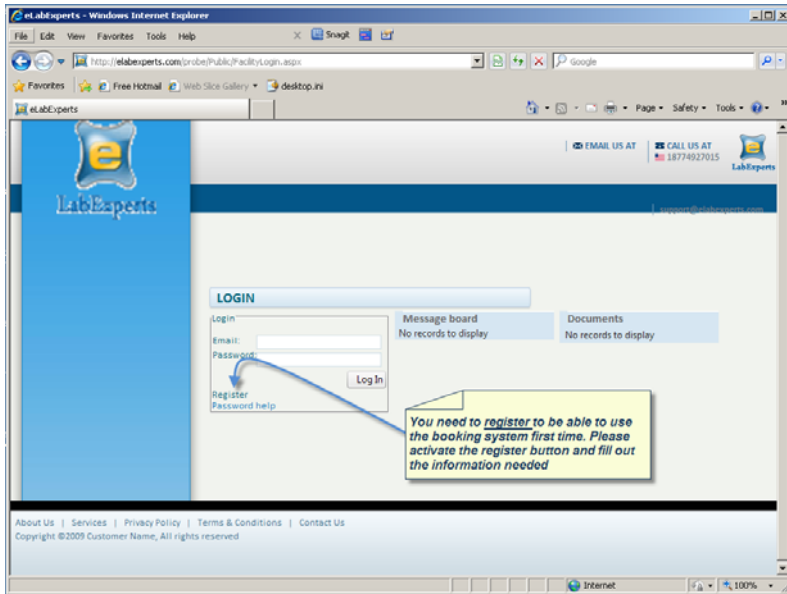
eLabExperts - Windows Internet Explorer

File Edit View Favorites Tools Help

Snagit

http://elabexperts.com/probe/Public/FacilityLogin.aspx

Google

Favorites | Free Hotmail | Web Slice Gallery | desktop.ini

eLabExperts

Page Safety Tools

LabExperts

EMAIL US AT | CALL US AT 18774927015

LabExperts

support@elabexperts.com

LOGIN

Login

Email:

Password:

Log In

Register
Password help

Message board
No records to display

Documents
No records to display

You need to register to be able to use the booking system first time. Please activate the register button and fill out the information needed

About Us | Services | Privacy Policy | Terms & Conditions | Contact Us
Copyright ©2009 Customer Name, All rights reserved

Internet | 100%